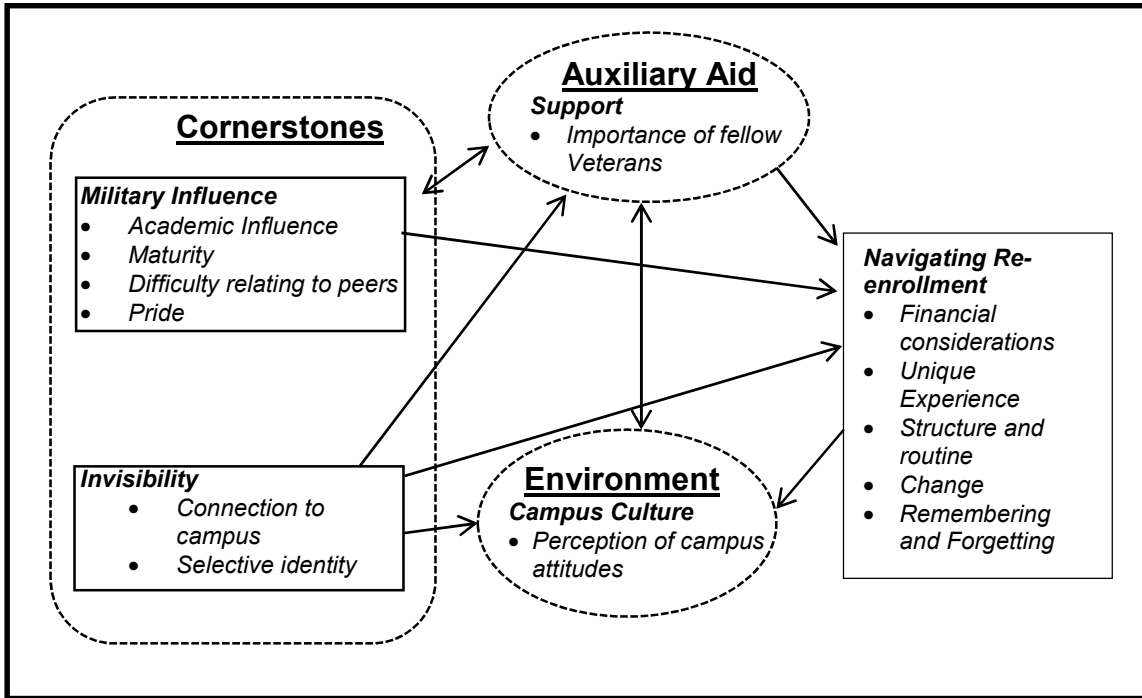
Cornerstones

Military Influence
- Academic Influence
- Maturity
- Difficulty relating to peers
- Pride

Invisibility
- Connection to campus
- Selective identity

Auxiliary Aid
Support
- Importance of fellow Veterans

Environment
Campus Culture
- Perception of campus attitudes

Navigating Re-enrollment
- Financial considerations
- Unique Experience
- Structure and routine
- Change
- Remembering and Forgetting